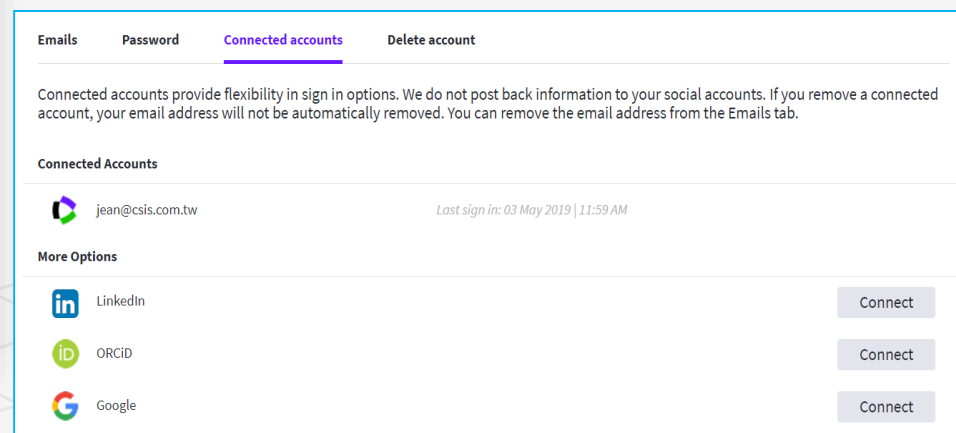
Emails Password Connected accounts Delete account

Connected accounts provide flexibility in sign in options. We do not post back information to your social accounts. If you remove a connected account, your email address will not be automatically removed. You can remove the email address from the Emails tab.

Connected Accounts

jean@csis.com.tw

Last sign in: 03 May 2019 | 11:59 AM

More Options

LinkedIn Connect

ORCiD Connect

Google Connect